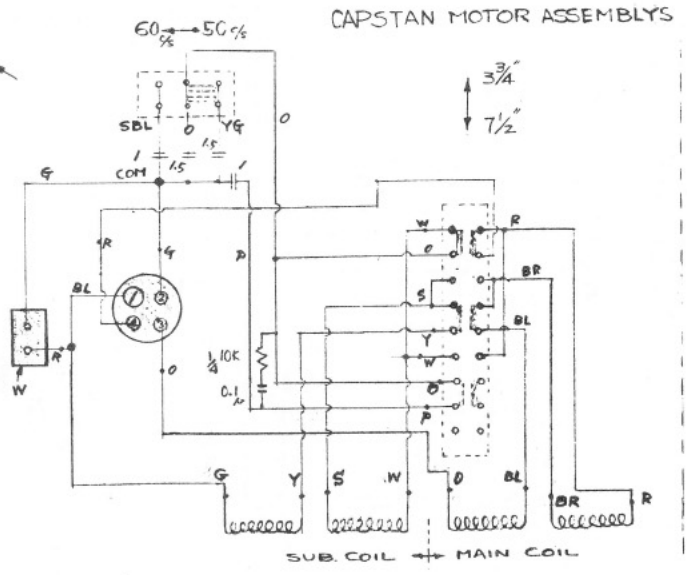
CAPSTAN MOTOR ASSEMBLYS

60 c/s — 50 c/s

$3\frac{3}{4}$"

$7\frac{1}{2}$"

SBL O YG

O

1 1.5 1.5

COM 1.5 1

G

R

G

P

BL

W

R

1 2 4 3

O

1/4 10K

0.1 μ

W R

O

S

BR

BL

Y

W

O

P

G Y S W O BL BR R

SUB. COIL MAIN COIL